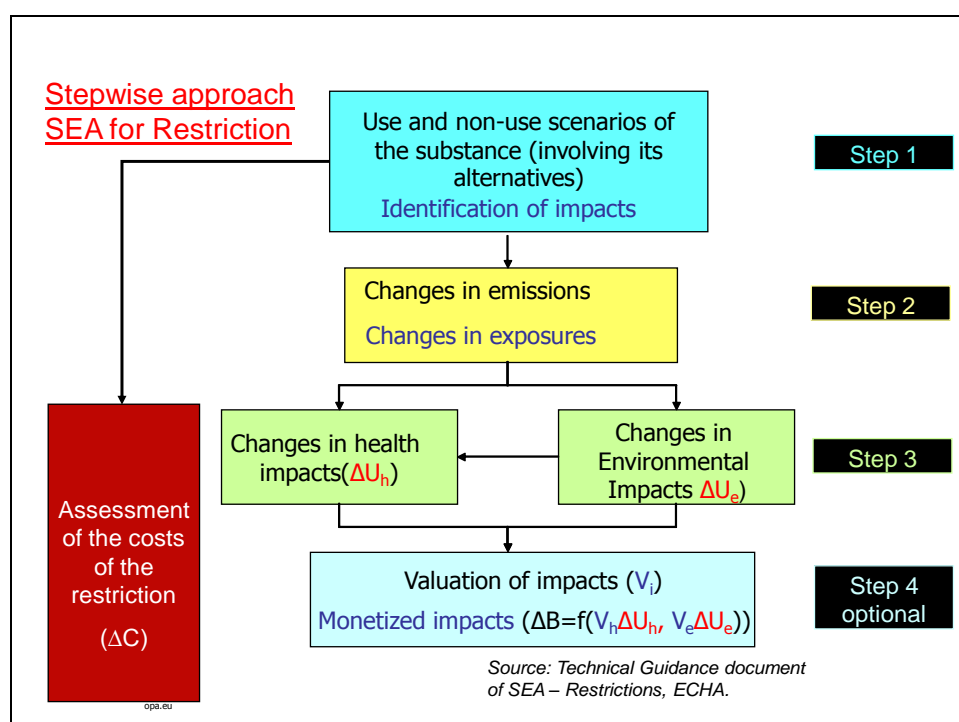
Stepwise approach SEA for Restriction

Use and non-use scenarios of the substance (involving its alternatives)
Identification of impacts

Step 1

Changes in emissions

Changes in exposures

Step 2

Changes in health impacts($\Delta U_h$)

Changes in Environmental Impacts $\Delta U_e$)

Step 3

Assessment of the costs of the restriction

($\Delta$C)

Valuation of impacts ($V_i$)
Monetized impacts ($\Delta B=f(V_h\Delta U_h, V_e\Delta U_e)$)

Step 4 optional

Source: Technical Guidance document of SEA – Restrictions, ECHA.

opa.eu